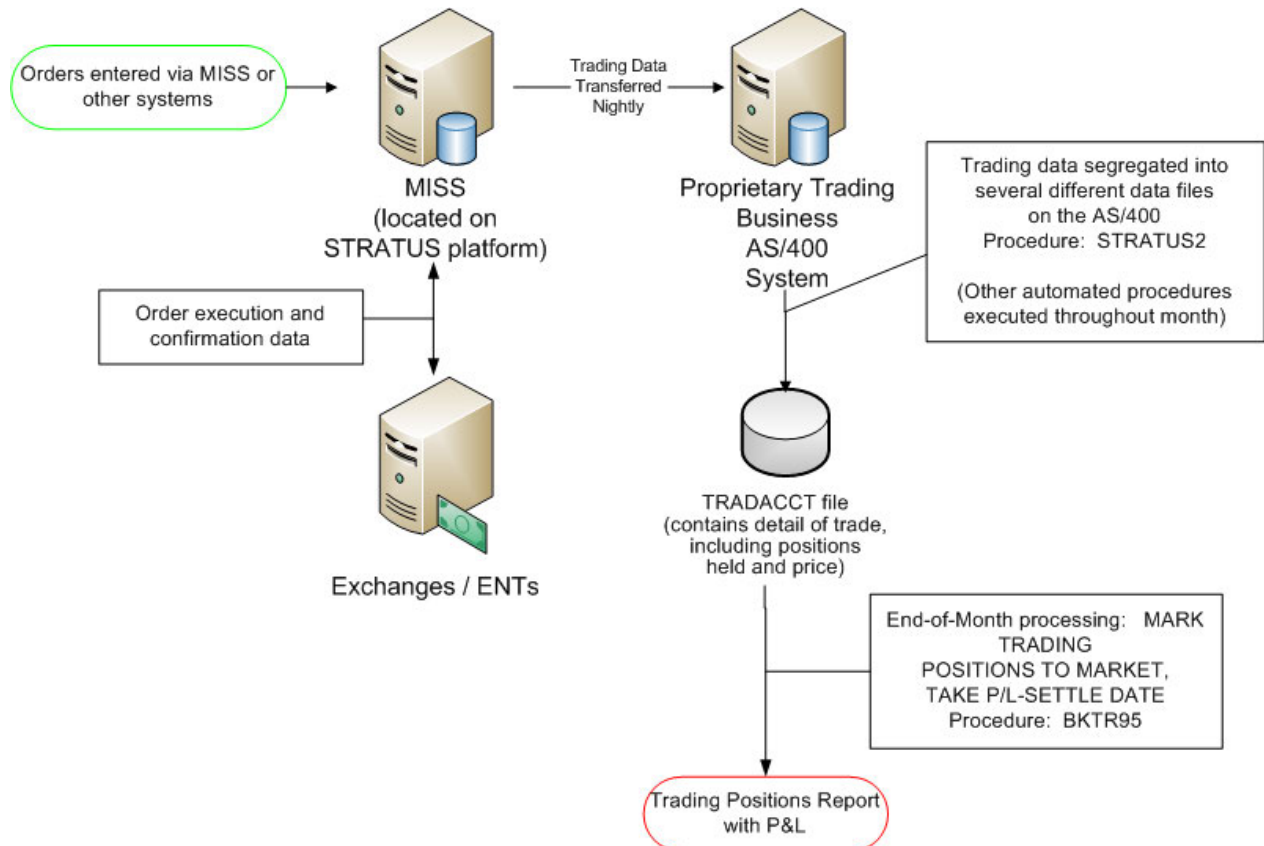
Orders entered via MISS or other systems

Trading Data Transferred Nightly

MISS
(located on STRATUS platform)

Proprietary Trading Business AS/400 System

Trading data segregated into several different data files on the AS/400
Procedure: STRATUS2

(Other automated procedures executed throughout month)

Order execution and confirmation data

Exchanges / ENTs

TRADACCT file
(contains detail of trade, including positions held and price)

End-of-Month processing: MARK TRADING POSITIONS TO MARKET, TAKE P/L-SETTLE DATE
Procedure: BKTR95

Trading Positions Report with P&L